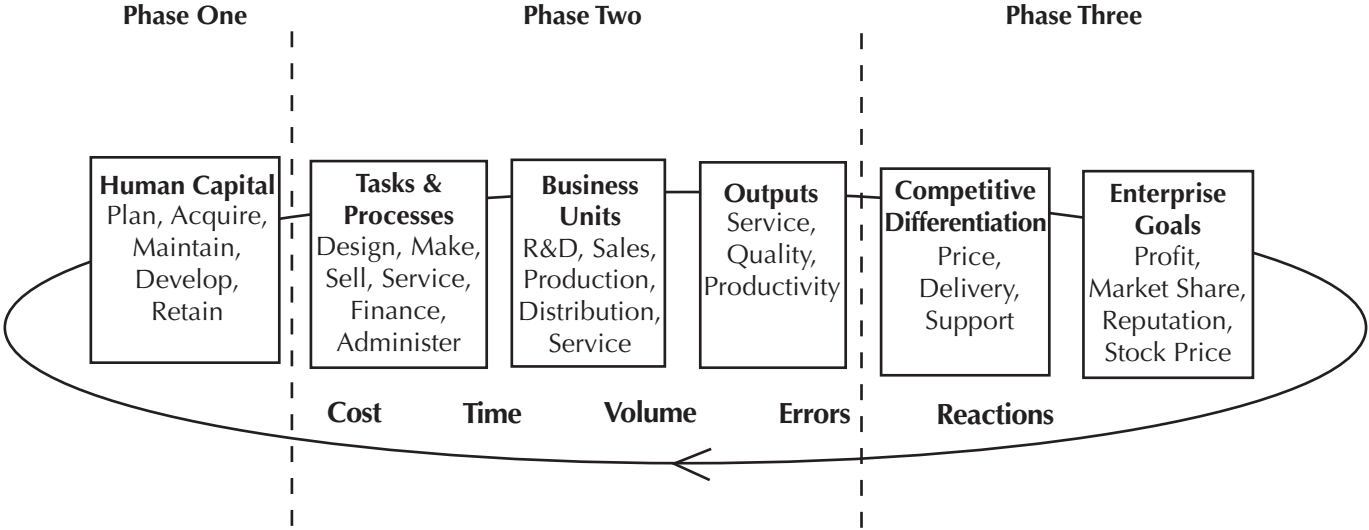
Phase One

Phase Two

Phase Three

Human Capital
Plan, Acquire, Maintain, Develop, Retain

Tasks & Processes
Design, Make, Sell, Service, Finance, Administer

Business Units
R&D, Sales, Production, Distribution, Service

Outputs
Service, Quality, Productivity

Competitive Differentiation
Price, Delivery, Support

Enterprise Goals
Profit, Market Share, Reputation, Stock Price

Cost Time Volume Errors

Reactions